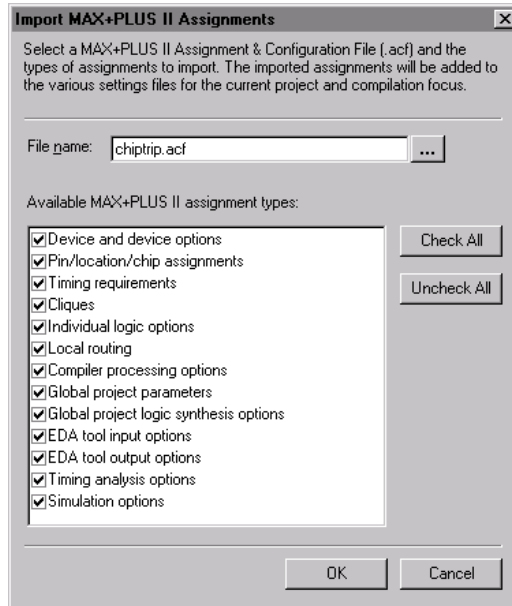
Import MAX+PLUS II Assignments

Select a MAX+PLUS II Assignment & Configuration File (.acf) and the types of assignments to import. The imported assignments will be added to the various settings files for the current project and compilation focus.

File name: chiptrip.acf ...

Available MAX+PLUS II assignment types:

☑ Device and device options
☑ Pin/location/chip assignments
☑ Timing requirements
☑ Cliques
☑ Individual logic options
☑ Local routing
☑ Compiler processing options
☑ Global project parameters
☑ Global project logic synthesis options
☑ EDA tool input options
☑ EDA tool output options
☑ Timing analysis options
☑ Simulation options

Check All

Uncheck All

OK

Cancel